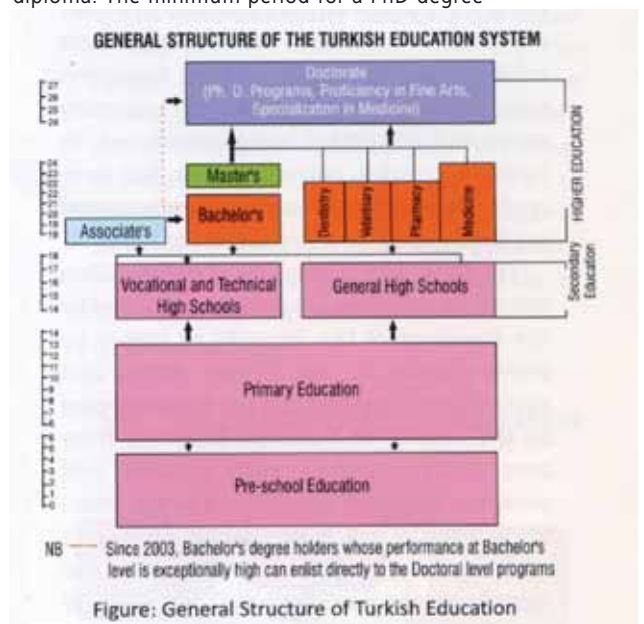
diploma. The minimum period for a PhD degree

GENERAL STRUCTURE OF THE TURKISH EDUCATION SYSTEM

Doctorate
(Ph. D. Programs, Proficiency in Fine Arts, Specialization in Medicine)

Masters

Bachelor's

Associate's

Dentistry

Veterinary

Pharmacy

Medicine

HIGHER EDUCATION

Vocational and Technical High Schools

General High Schools

Secondary Education

Primary Education

Pre-school Education

NB — Since 2003, Bachelor's degree holders whose performance at Bachelor's level is exceptionally high can enlist directly to the Doctoral level programs

Figure: General Structure of Turkish Education